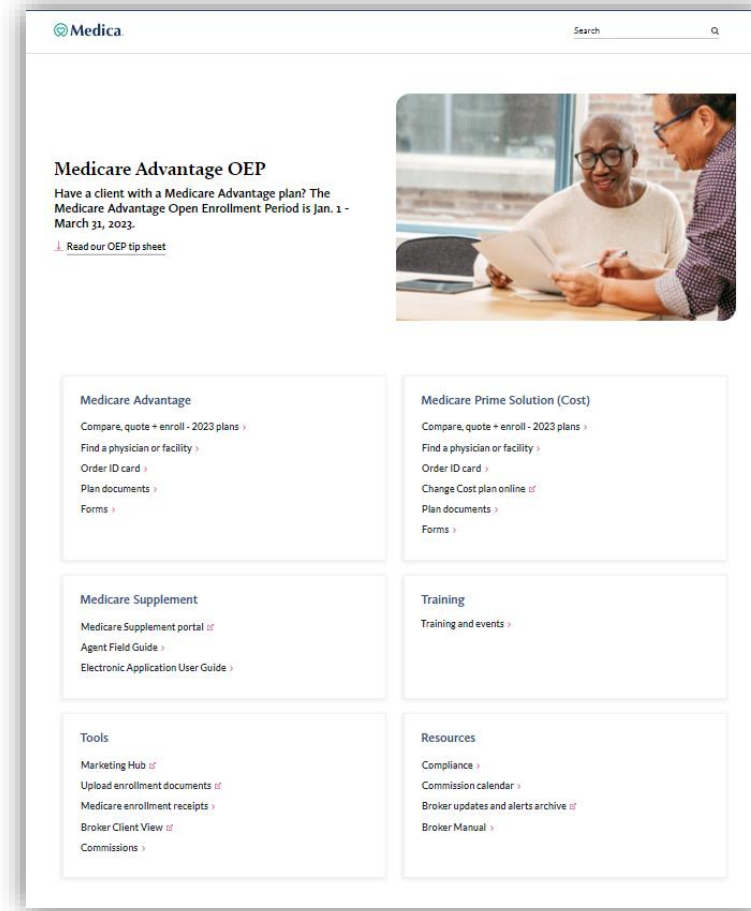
Medica

Search

Medicare Advantage OEP

Have a client with a Medicare Advantage plan? The Medicare Advantage Open Enrollment Period is Jan. 1 - March 31, 2023.

Read our OEP tip sheet

Medicare Advantage

Compare, quote + enroll - 2023 plans ›

Find a physician or facility ›

Order ID card ›

Plan documents ›

Forms ›

Medicare Prime Solution (Cost)

Compare, quote + enroll - 2023 plans ›

Find a physician or facility ›

Order ID card ›

Change Cost plan online

Plan documents ›

Forms ›

Medicare Supplement

Medicare Supplement portal

Agent Field Guide ›

Electronic Application User Guide ›

Training

Training and events ›

Tools

Marketing Hub

Upload enrollment documents

Medicare enrollment receipts ›

Broker Client View

Commissions ›

Resources

Compliance ›

Commission calendar ›

Broker updates and alerts archive

Broker Manual ›